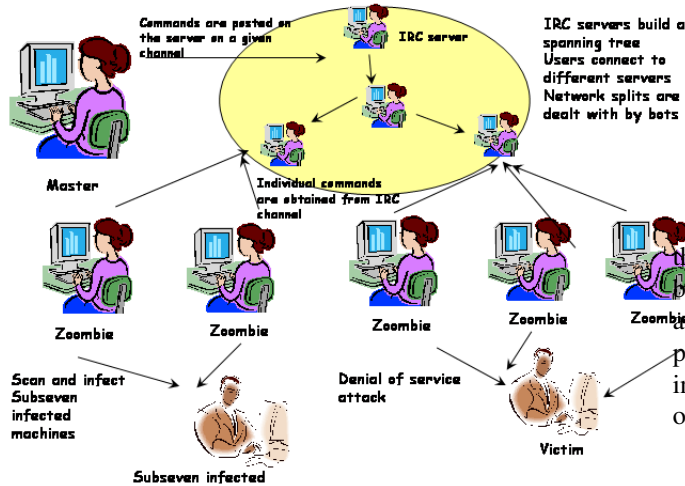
Commands are posted on the server on a given channel

IRC server

IRC servers build a spanning tree
Users connect to different servers
Network splits are dealt with by bots

Master

Individual commands are obtained from IRC channel

Zoombie

Zoombie

Zoombie

Zoombie

Zoomb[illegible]

Scan and infect Subseven infected machines

Denial of service attack

Subseven infected

Victim

n
b
a
p
in
o